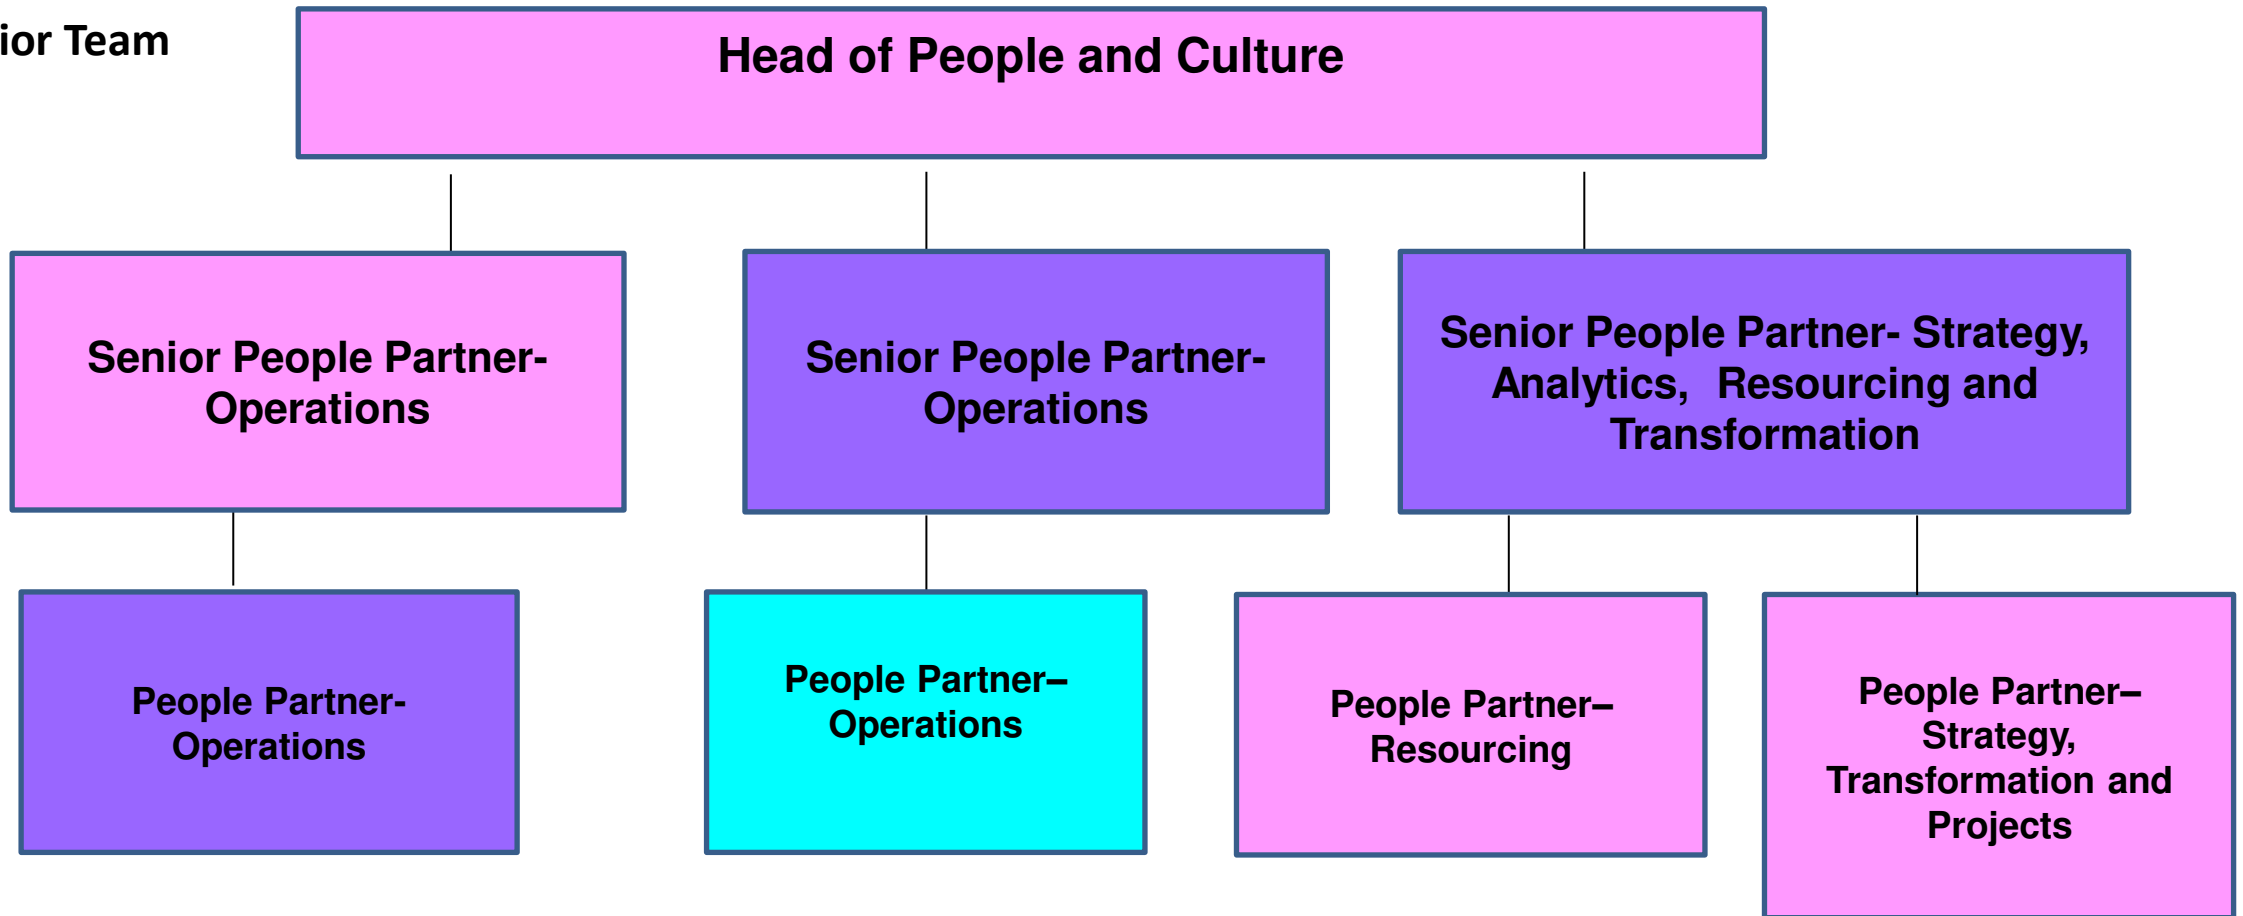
ior Team

Head of People and Culture

Senior People Partner- Operations

Senior People Partner- Operations

Senior People Partner- Strategy, Analytics, Resourcing and Transformation

People Partner- Operations

People Partner– Operations

People Partner– Resourcing

People Partner– Strategy, Transformation and Projects